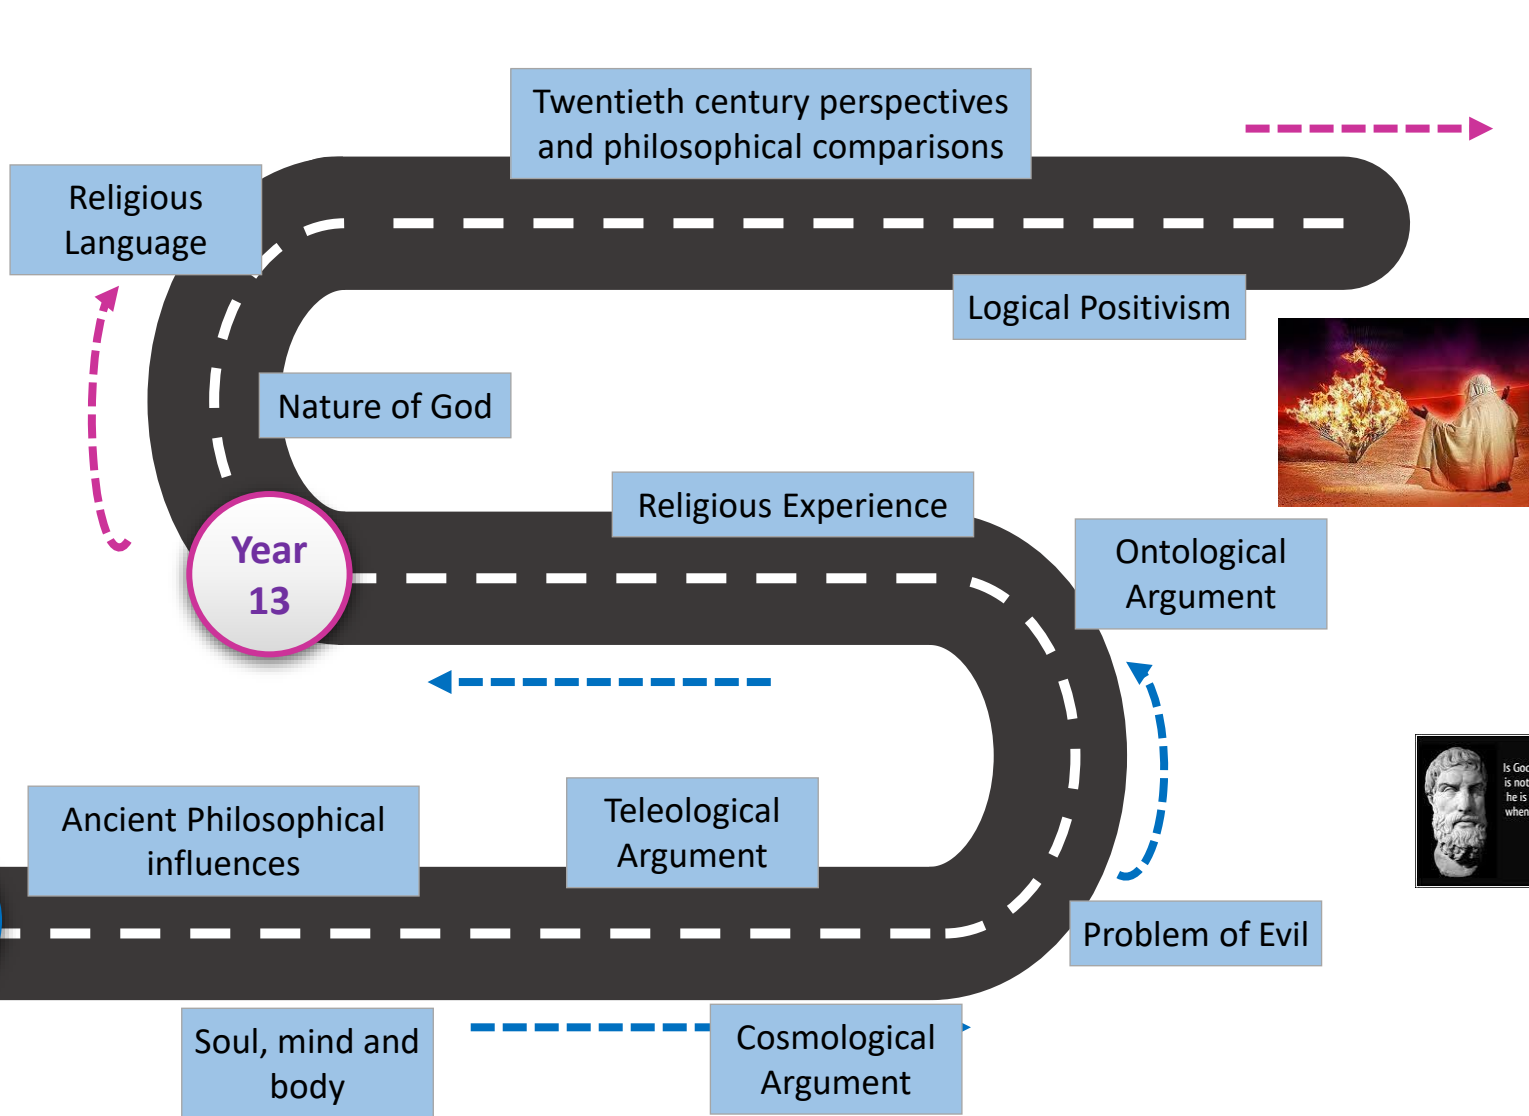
Twentieth century perspectives and philosophical comparisons

Religious Language

Logical Positivism

Nature of God

Religious Experience

Year 13

Ontological Argument

Is God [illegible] is not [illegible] he is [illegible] when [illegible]

Ancient Philosophical influences

Teleological Argument

Problem of Evil

Soul, mind and body

Cosmological Argument